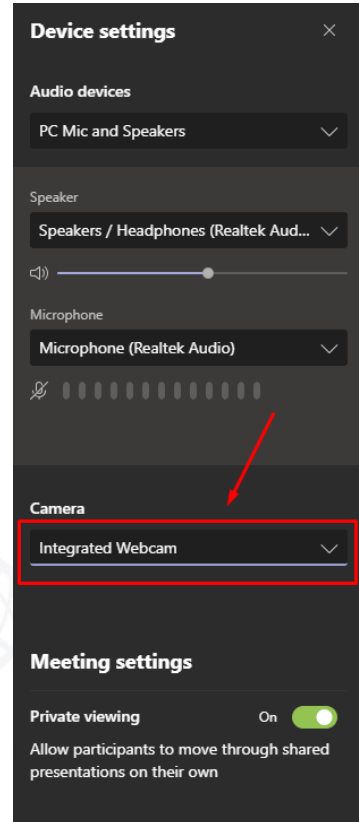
Device settings

Audio devices

PC Mic and Speakers

Speaker

Speakers / Headphones (Realtek Aud...

Microphone

Microphone (Realtek Audio)

Camera

Integrated Webcam

Meeting settings

Private viewing

On

Allow participants to move through shared presentations on their own